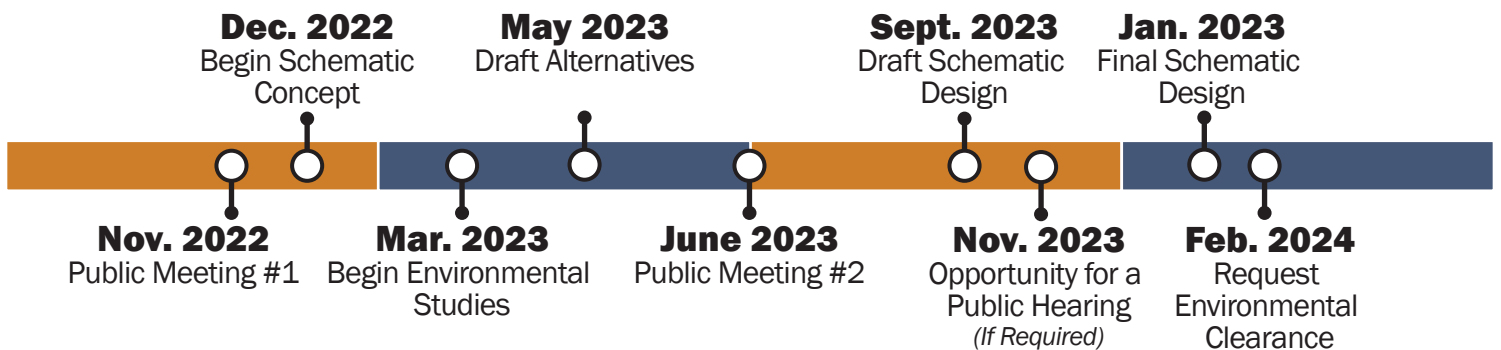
Dec. 2022
Begin Schematic Concept

May 2023
Draft Alternatives

Sept. 2023
Draft Schematic Design

Jan. 2023
Final Schematic Design

Nov. 2022
Public Meeting #1

Mar. 2023
Begin Environmental Studies

June 2023
Public Meeting #2

Nov. 2023
Opportunity for a Public Hearing
(If Required)

Feb. 2024
Request Environmental Clearance